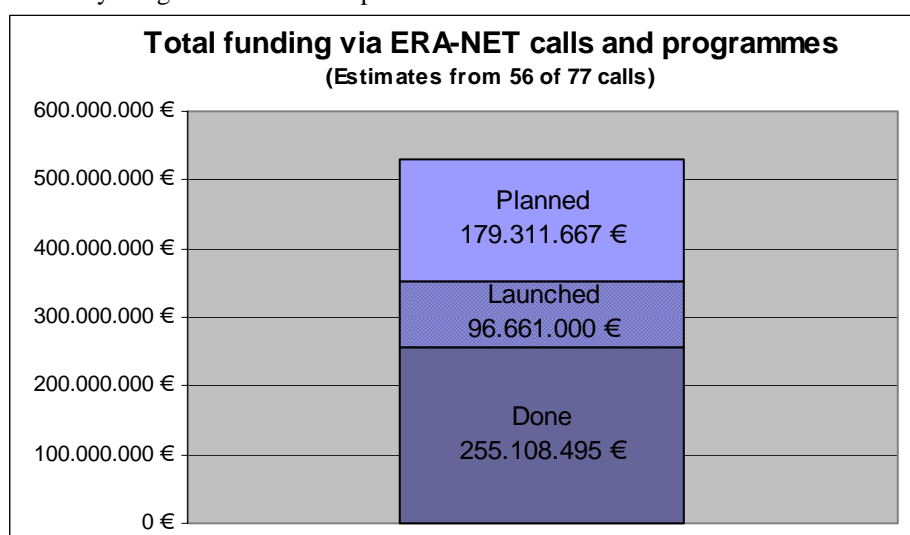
Total funding via ERA-NET calls and programmes
(Estimates from 56 of 77 calls)

600.000.000 €
500.000.000 €
400.000.000 €
300.000.000 €
200.000.000 €
100.000.000 €
0 €

Planned
179.311.667 €

Launched
96.661.000 €

Done
255.108.495 €